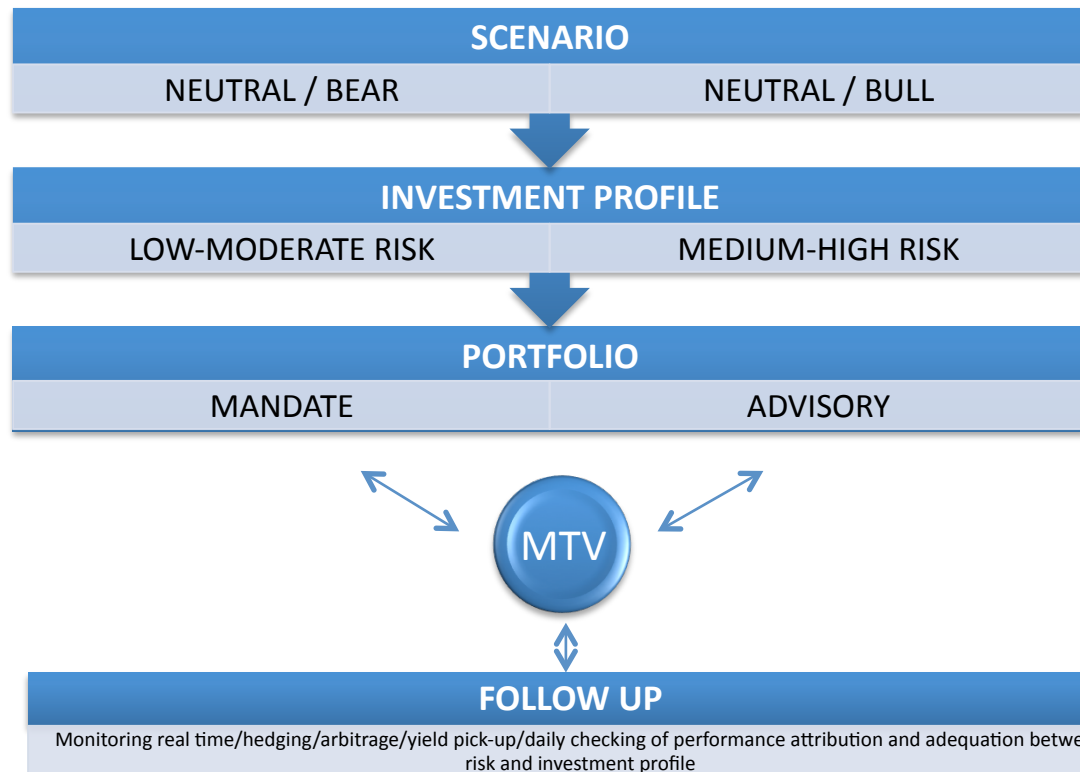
SCENARIO

NEUTRAL / BEAR

NEUTRAL / BULL

INVESTMENT PROFILE

LOW-MODERATE RISK

MEDIUM-HIGH RISK

PORTFOLIO

MANDATE

ADVISORY

MTV

FOLLOW UP

Monitoring real time/hedging/arbitrage/yield pick-up/daily checking of performance attribution and adequation betwe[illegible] risk and investment profile